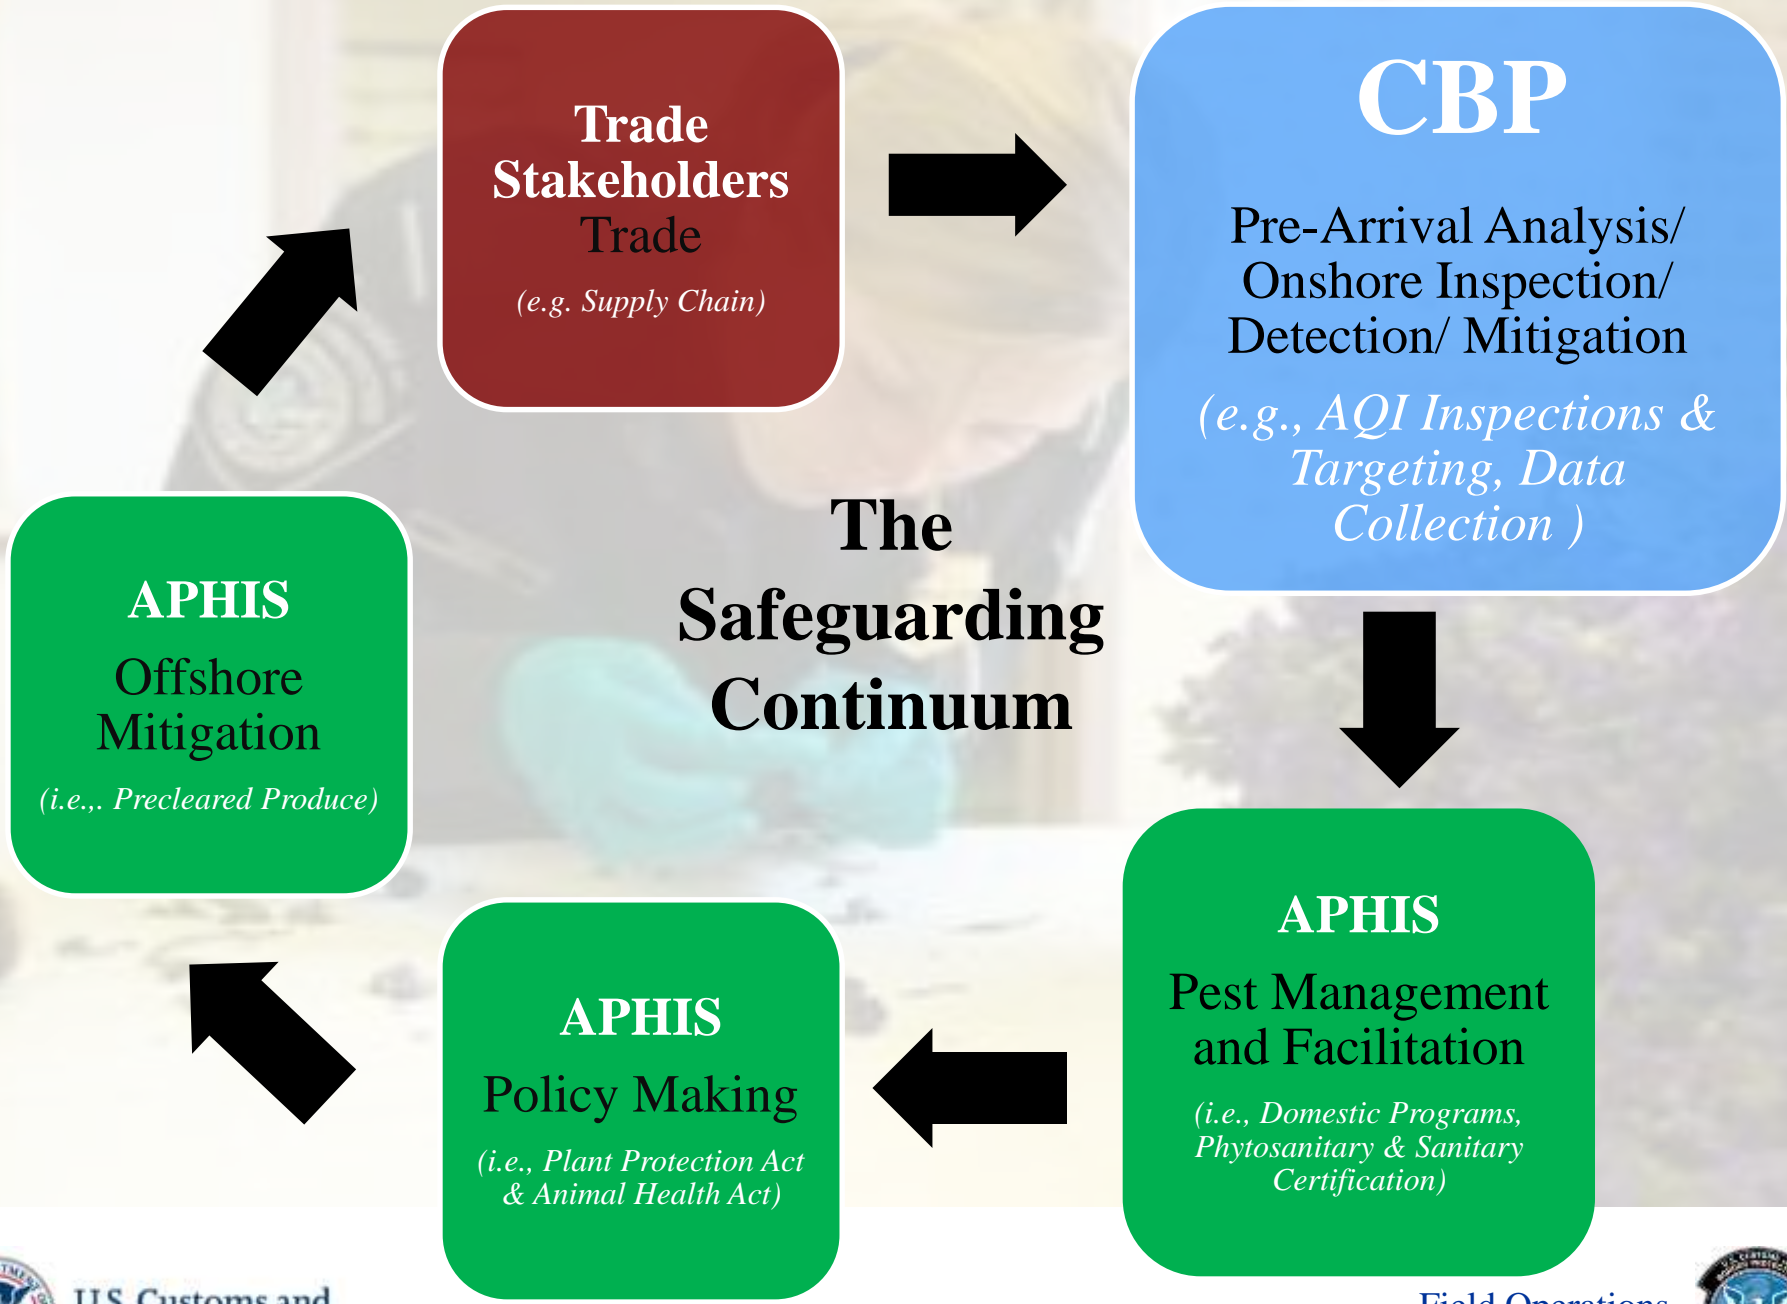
Trade Stakeholders
Trade
(e.g. Supply Chain)

CBP
Pre-Arrival Analysis/ Onshore Inspection/ Detection/ Mitigation
(e.g., AQI Inspections & Targeting, Data Collection )

The Safeguarding Continuum

APHIS
Offshore Mitigation
(i.e.,. Precleared Produce)

APHIS
Pest Management and Facilitation
(i.e., Domestic Programs, Phytosanitary & Sanitary Certification)

APHIS
Policy Making
(i.e., Plant Protection Act & Animal Health Act)

U.S. Customs and

Field Operations